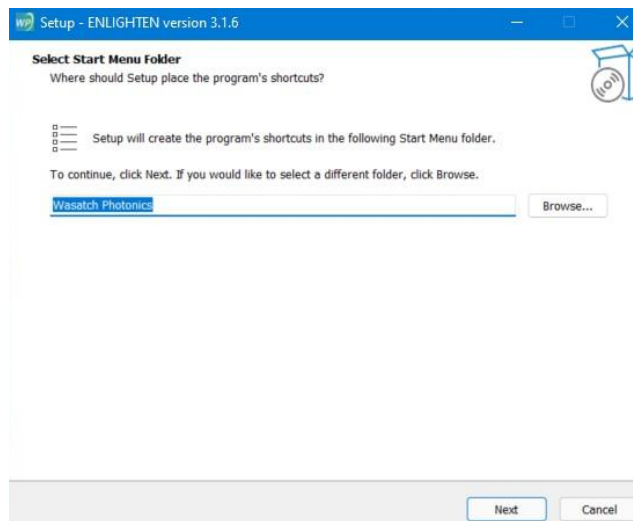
Setup - ENLIGHTEN version 3.1.6

Select Start Menu Folder
Where should Setup place the program's shortcuts?

Setup will create the program's shortcuts in the following Start Menu folder.

To continue, click Next. If you would like to select a different folder, click Browse.

Wasatch Photonics

Browse...

Next

Cancel